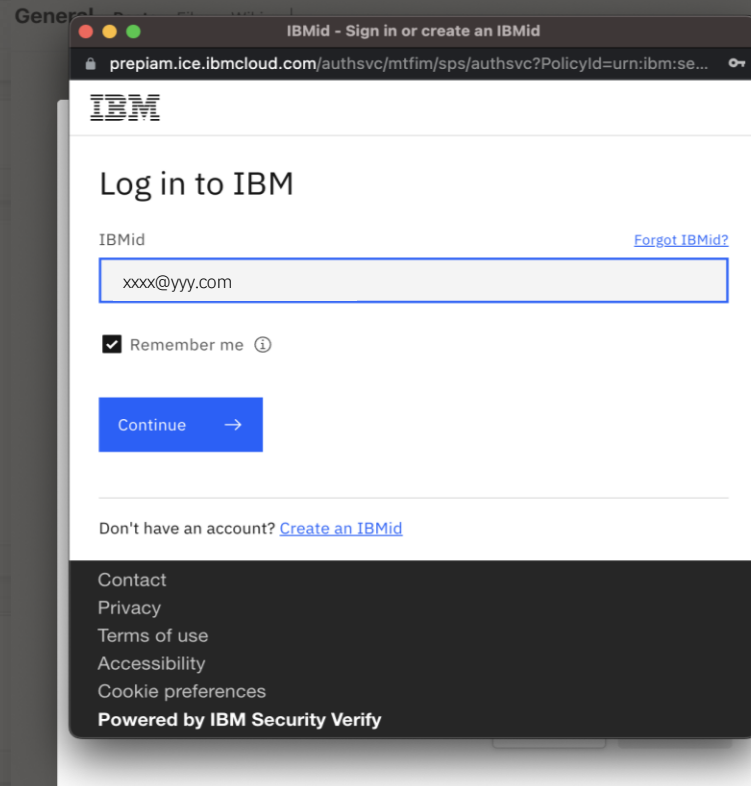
General

IBMid - Sign in or create an IBMid

prepiam.ice.ibmcloud.com/authsvc/mtfim/sps/authsvc?PolicyId=urn:ibm:se...

IBM

Log in to IBM

IBMid

Forgot IBMid?

xxxx@yyy.com

Remember me

Continue →

Don't have an account? Create an IBMid

Contact
Privacy
Terms of use
Accessibility
Cookie preferences
Powered by IBM Security Verify